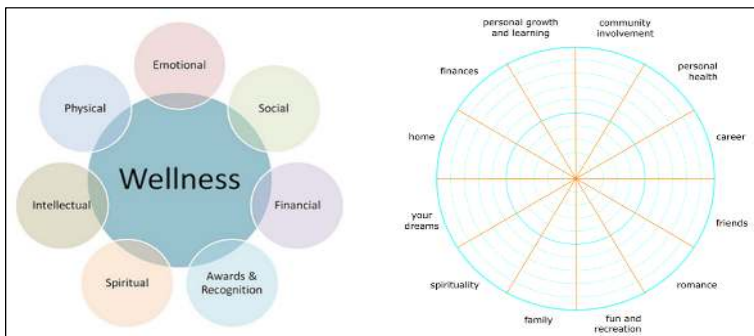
Emotional
Physical
Social
Wellness
Intellectual
Financial
Spiritual
Awards & Recognition

personal growth and learning
community involvement
finances
personal health
home
career
your dreams
friends
spirituality
romance
family
fun and recreation